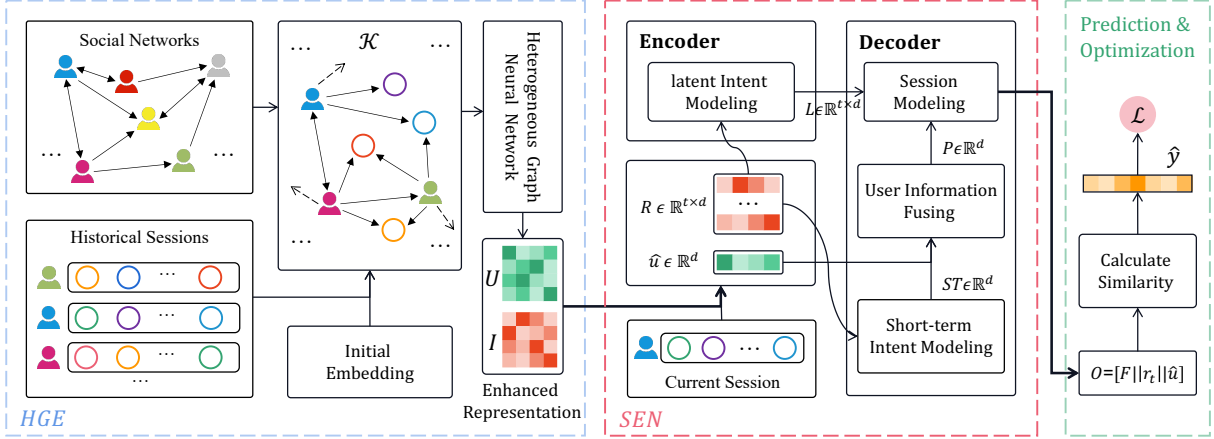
Social Networks

...

...

...

$\mathcal{K}$

...

...

...

Heterogeneous Graph Neural Network

Historical Sessions

...

...

...

...

Initial Embedding

$U$

$I$

Enhanced Representation

HGE

Encoder

latent Intent Modeling

$L\epsilon\mathbb{R}^{t\times d}$

$R\ \epsilon\ \mathbb{R}^{t\times d}$

...

$\hat{u}\ \epsilon\ \mathbb{R}^{d}$

...

Current Session

Decoder

Session Modeling

$P\epsilon\mathbb{R}^{d}$

User Information Fusing

$ST\epsilon\mathbb{R}^{d}$

Short-term Intent Modeling

SEN

Prediction & Optimization

$\mathcal{L}$

$\hat{y}$

Calculate Similarity

$O=[F||r_t||\hat{u}]$